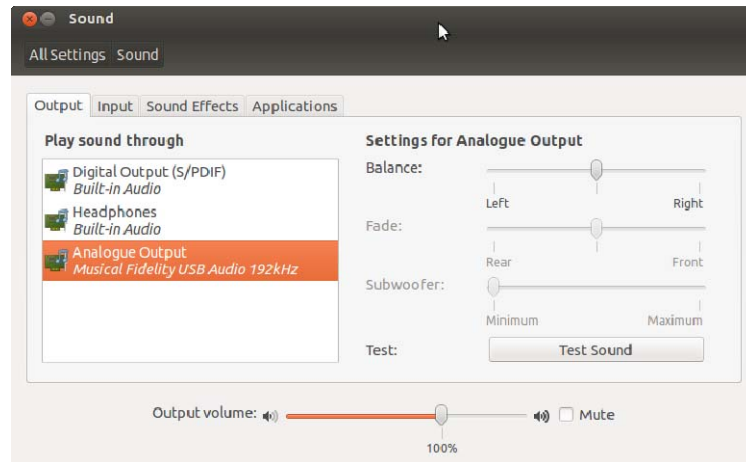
Sound

All Settings Sound

Output Input Sound Effects Applications

Play sound through

Digital Output (S/PDIF)
Built-in Audio

Headphones
Built-in Audio

Analogue Output
Musical Fidelity USB Audio 192kHz

Settings for Analogue Output

Balance:

Left Right

Fade:

Rear Front

Subwoofer:

Minimum Maximum

Test: Test Sound

Output volume: Mute

100%